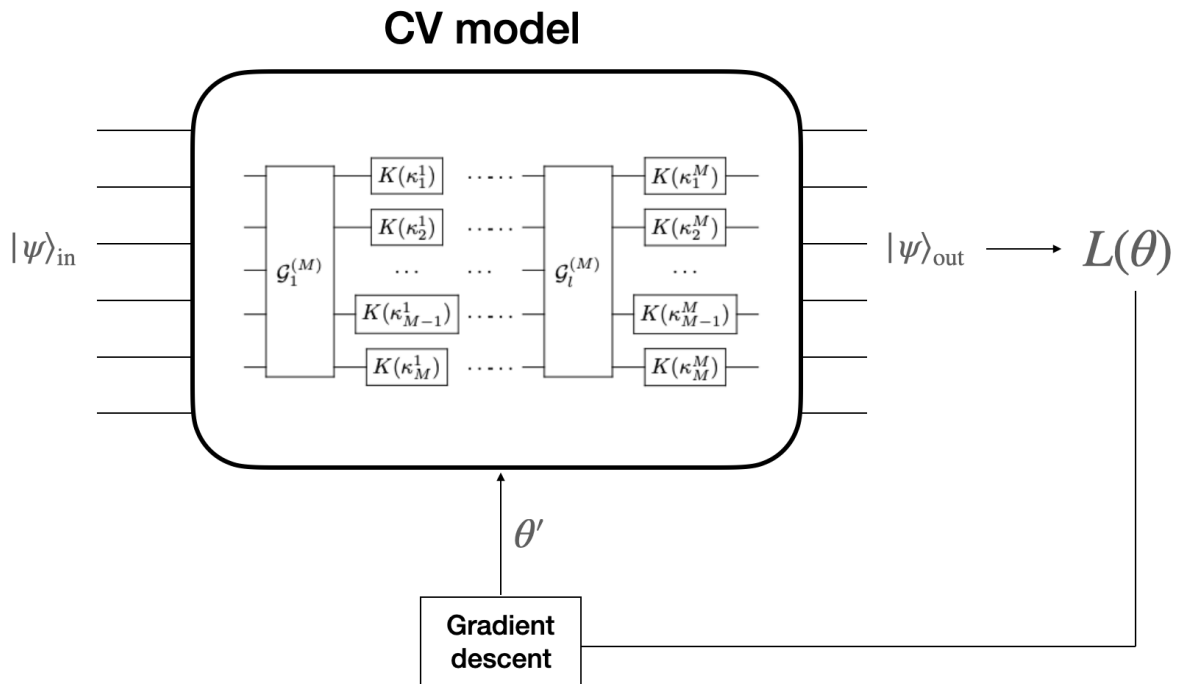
CV model

$|\psi\rangle_{\text{in}}$

$\mathcal{G}_1^{(M)}$

$K(\kappa_1^1)$ ..... $K(\kappa_2^1)$ ..... ... ... $K(\kappa_{M-1}^1)$ ..... $K(\kappa_M^1)$ .....

$\mathcal{G}_l^{(M)}$

$K(\kappa_1^M)$

$K(\kappa_2^M)$

...

$K(\kappa_{M-1}^M)$

$K(\kappa_M^M)$

$|\psi\rangle_{\text{out}}$

$L(\theta)$

$\theta'$

Gradient descent